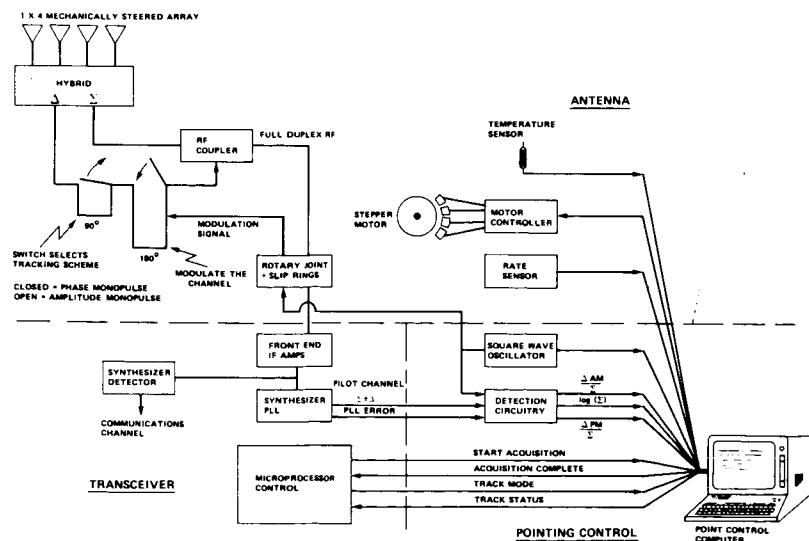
1 X 4 MECHANICALLY STEERED ARRAY

HYBRID

$\Delta$

$\Sigma$

ANTENNA

TEMPERATURE SENSOR

RF COUPLER

FULL DUPLEX RF

90°

180°

MODULATION SIGNAL

SWITCH SELECTS TRACKING SCHEME

MODULATE THE CHANNEL

CLOSED = PHASE MONOPULSE
OPEN = AMPLITUDE MONOPULSE

ROTARY JOINT + SLIP RINGS

STEPPER MOTOR

MOTOR CONTROLLER

RATE SENSOR

FRONT END IF AMPS

SQUARE WAVE OSCILLATOR

SYNTHESIZER DETECTOR

COMMUNICATIONS CHANNEL

PILOT CHANNEL

SYNTHESIZER PLL

$\Sigma + \Delta$

PLL ERROR

DETECTION CIRCUITRY

$\frac{\Delta AM}{\Sigma}$

log ($\Sigma$)

$\frac{\Delta PM}{\Sigma}$

MICROPROCESSOR CONTROL

START ACQUISITION

ACQUISITION COMPLETE

TRACK MODE

TRACK STATUS

TRANSCEIVER

POINTING CONTROL

POINT CONTROL COMPUTER